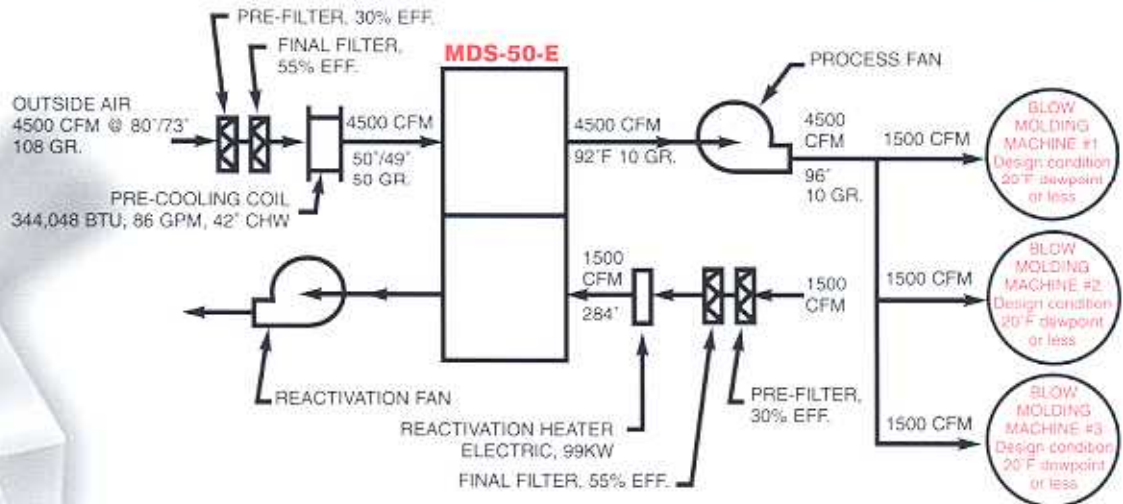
PRE-FILTER, 30% EFF.

FINAL FILTER, 55% EFF.

MDS-50-E

PROCESS FAN

OUTSIDE AIR 4500 CFM @ 80°/73° 108 GR.

4500 CFM

50°/49° 50 GR.

4500 CFM

92°F 10 GR.

4500 CFM

96° 10 GR.

1500 CFM

BLOW MOLDING MACHINE #1 Design condition 20°F dewpoint or less

PRE-COOLING COIL 344,048 BTU; 86 GPM, 42° CHW

1500 CFM

284°

1500 CFM

1500 CFM

BLOW MOLDING MACHINE #2 Design condition 20°F dewpoint or less

REACTIVATION FAN

PRE-FILTER, 30% EFF.

REACTIVATION HEATER ELECTRIC, 99KW

1500 CFM

BLOW MOLDING MACHINE #3 Design condition 20°F dewpoint or less

FINAL FILTER, 55% EFF.